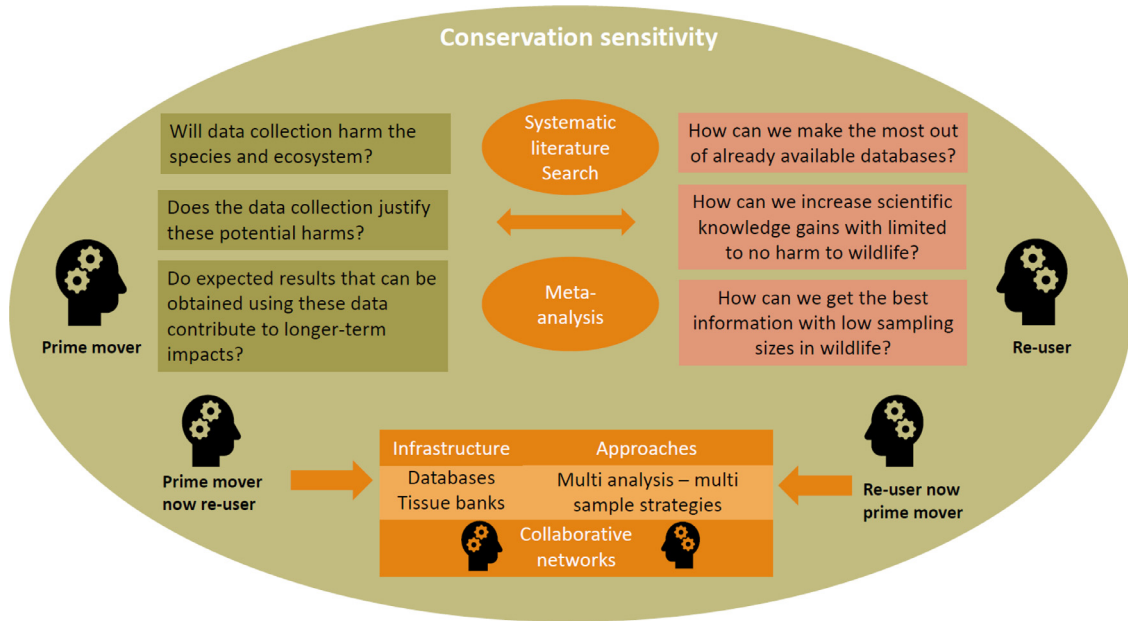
Conservation sensitivity

Will data collection harm the species and ecosystem?

Does the data collection justify these potential harms?

Do expected results that can be obtained using these data contribute to longer-term impacts?

Prime mover

Systematic literature Search

Meta-analysis

How can we make the most out of already available databases?

How can we increase scientific knowledge gains with limited to no harm to wildlife?

How can we get the best information with low sampling sizes in wildlife?

Re-user

Prime mover now re-user

| Infrastructure | Approaches |
|---|---|
| Databases Tissue banks | Multi analysis – multi sample strategies |

Collaborative networks

Re-user now prime mover